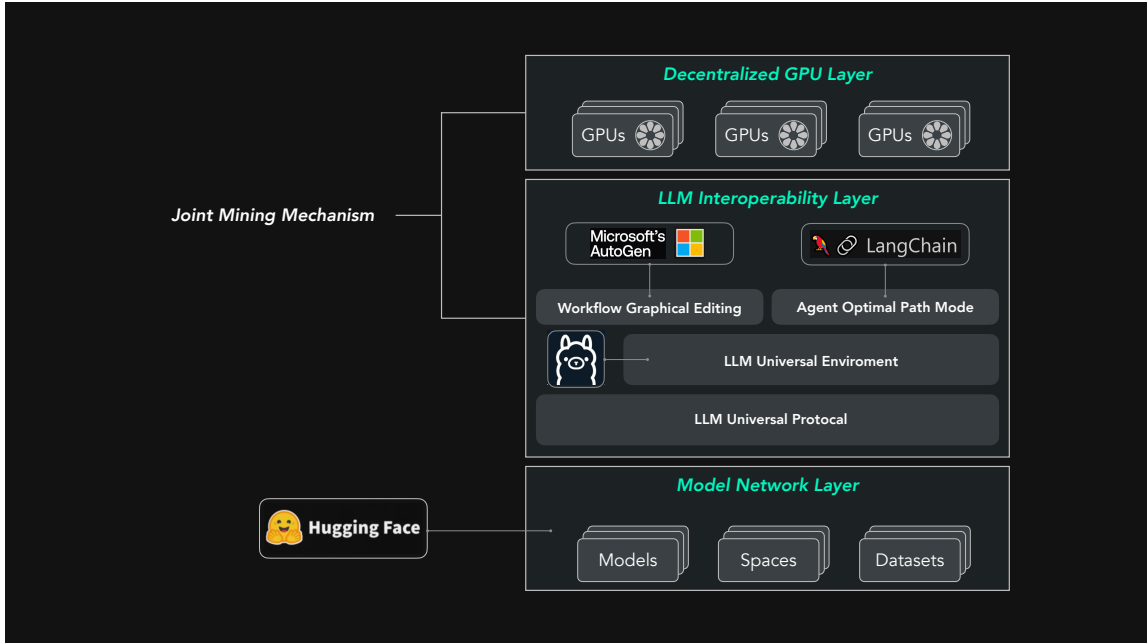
Decentralized GPU Layer

GPUs

GPUs

GPUs

Joint Mining Mechanism

LLM Interoperability Layer

Microsoft's AutoGen

LangChain

Workflow Graphical Editing

Agent Optimal Path Mode

LLM Universal Enviroment

LLM Universal Protocal

Model Network Layer

Hugging Face

Models

Spaces

Datasets